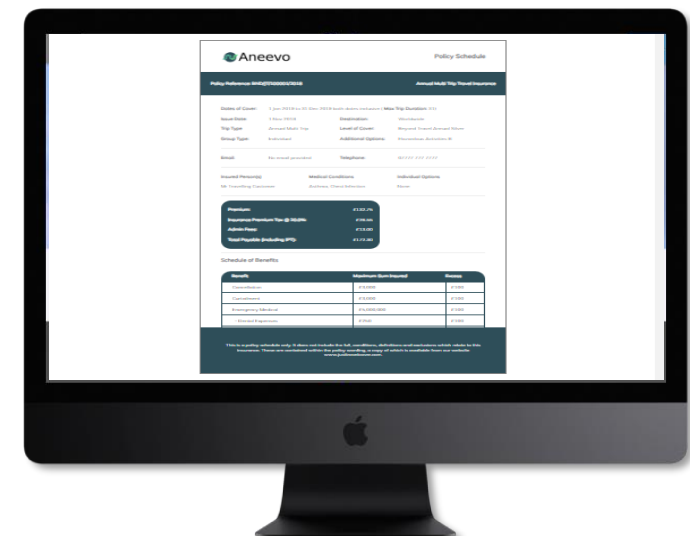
Aneevo

Policy Schedule

Policy Reference: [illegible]

Annual Multi Trip Travel Insurance

Dates of Cover: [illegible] | Max Trip Duration: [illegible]

Issue Date: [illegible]

Destination: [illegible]

Trip Type: Annual Multi Trip

Level of Cover: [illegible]

Group Type: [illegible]

Additional Options: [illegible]

Email: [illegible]

Telephone: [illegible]

Insured Person(s)

Medical Conditions

Individual Options

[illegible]

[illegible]

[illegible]

Premium: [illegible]

Insurance Premium Tax: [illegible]

Admin Fees: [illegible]

Total Payable (including IPT): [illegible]

Schedule of Benefits

| Benefit | Maximum Sum Insured | Excess |
|---|---|---|
| Cancellation | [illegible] | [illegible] |
| Curtailment | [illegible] | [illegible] |
| Emergency Medical | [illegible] | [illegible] |
| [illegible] | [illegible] | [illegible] |

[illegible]